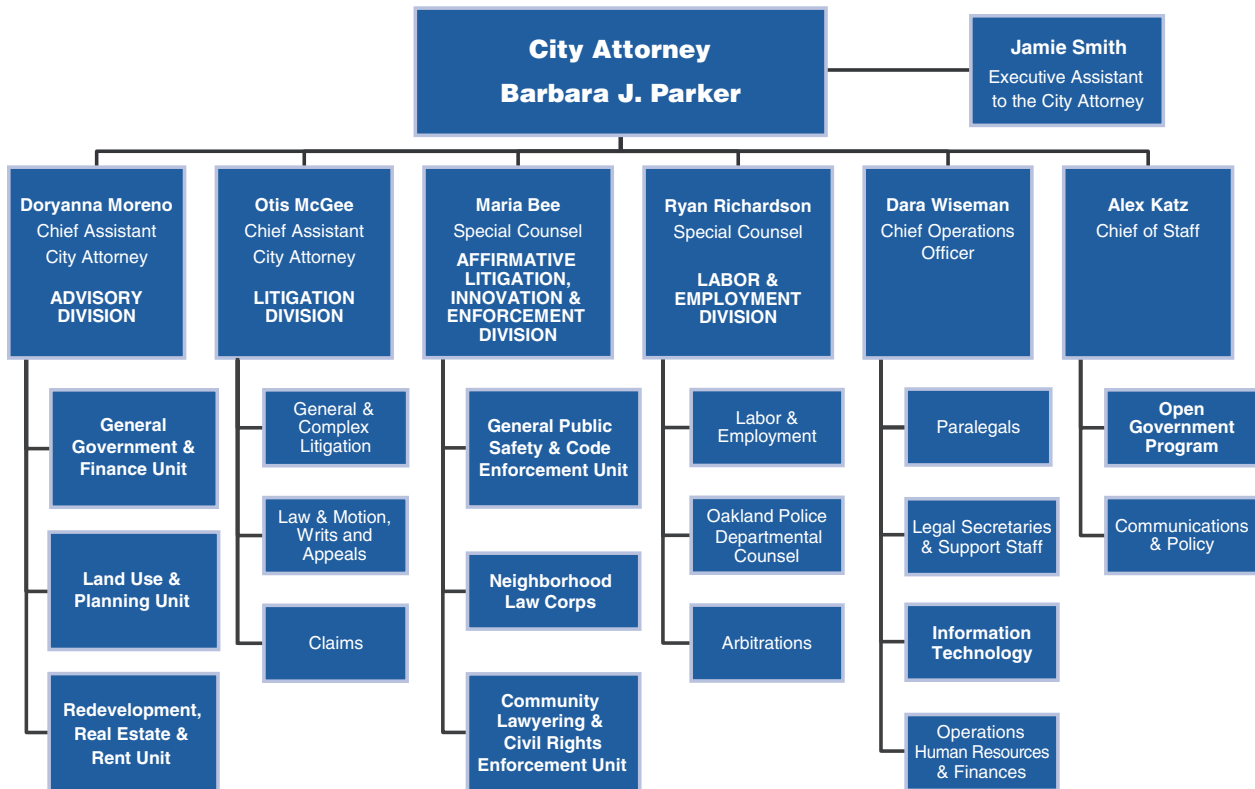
City Attorney
Barbara J. Parker

Jamie Smith
Executive Assistant to the City Attorney

Doryanna Moreno
Chief Assistant City Attorney
ADVISORY DIVISION

General Government & Finance Unit

Land Use & Planning Unit

Redevelopment, Real Estate & Rent Unit

Otis McGee
Chief Assistant City Attorney
LITIGATION DIVISION

General & Complex Litigation

Law & Motion, Writs and Appeals

Claims

Maria Bee
Special Counsel
AFFIRMATIVE LITIGATION, INNOVATION & ENFORCEMENT DIVISION

General Public Safety & Code Enforcement Unit

Neighborhood Law Corps

Community Lawyering & Civil Rights Enforcement Unit

Ryan Richardson
Special Counsel
LABOR & EMPLOYMENT DIVISION

Labor & Employment

Oakland Police Departmental Counsel

Arbitrations

Dara Wiseman
Chief Operations Officer

Paralegals

Legal Secretaries & Support Staff

Information Technology

Operations Human Resources & Finances

Alex Katz
Chief of Staff

Open Government Program

Communications & Policy